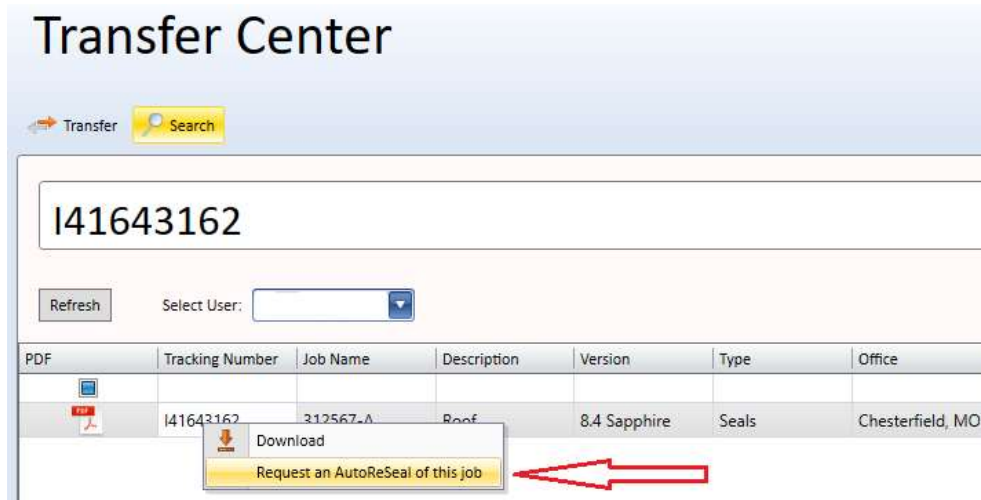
Transfer Center

Transfer Search

I41643162

Refresh Select User:

| PDF | Tracking Number | Job Name | Description | Version | Type | Office |
|---|---|---|---|---|---|---|
| | | | | | | |
| PDF | I41643162 | 312567-A | Roof | 8.4 Sapphire | Seals | Chesterfield, MO |

Download
Request an AutoReSeal of this job